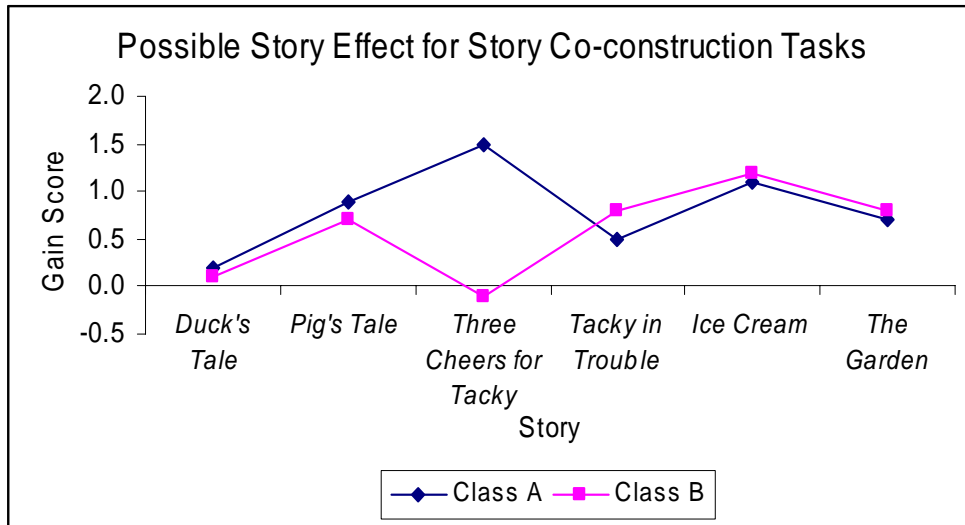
Possible Story Effect for Story Co-construction Tasks

Gain Score

2.0
1.5
1.0
0.5
0.0
-0.5

Duck's Tale
Pig's Tale
Three Cheers for Tacky
Tacky in Trouble
Ice Cream
The Garden

Story

Class A
Class B